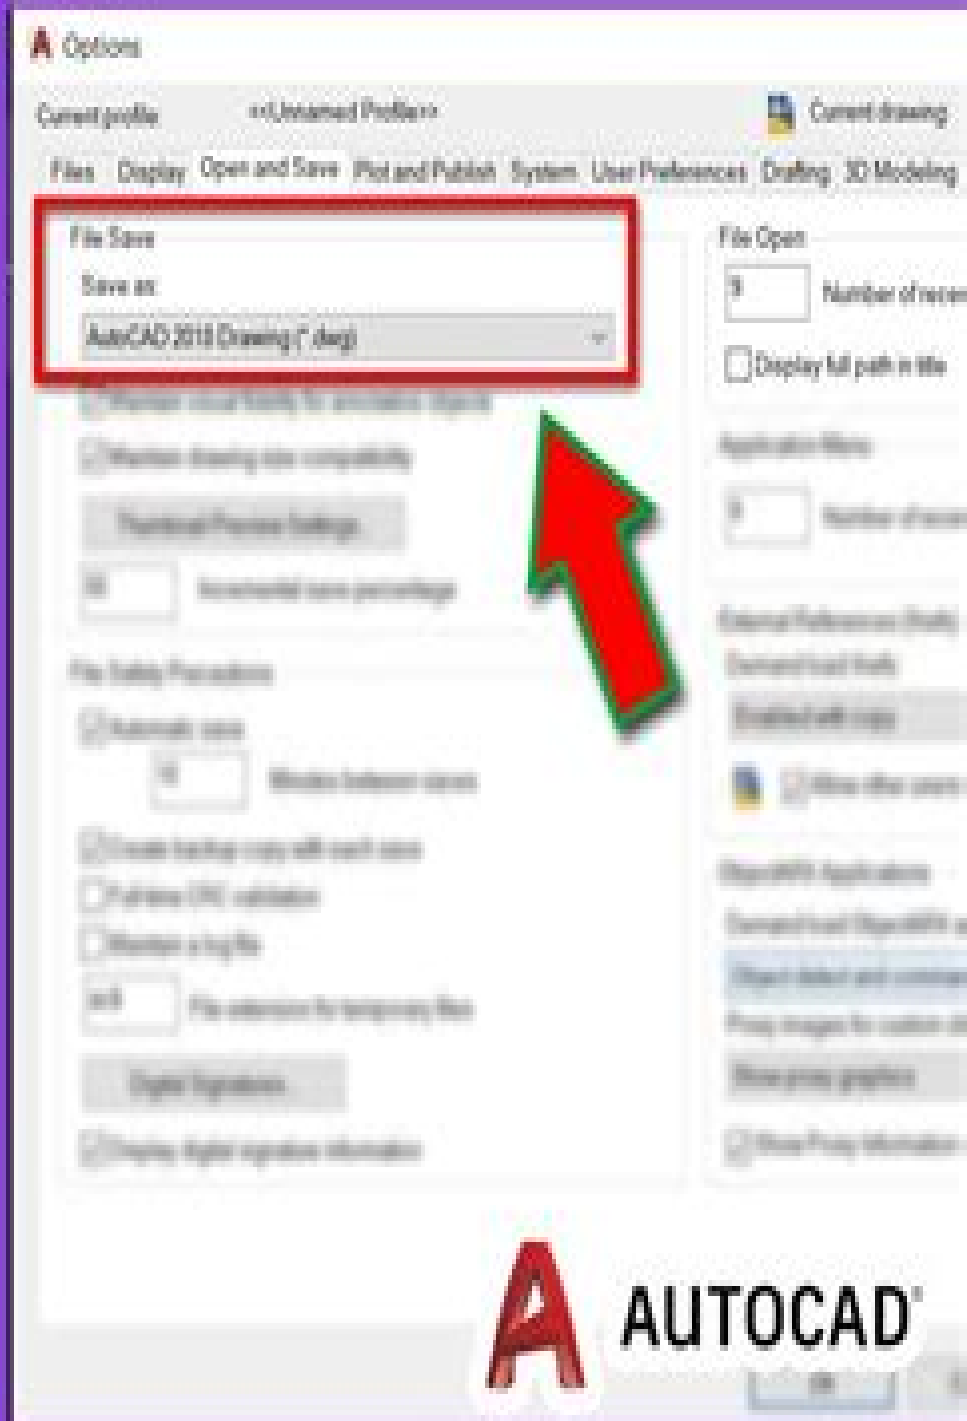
Options

Current profile: <<Unnamed Profile>>

Current drawing:

Files Display Open and Save Plot and Publish System User Preferences Drafting 3D Modeling

File Save

Save as:

AutoCAD 2018 Drawing (*.dwg)

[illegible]

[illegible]

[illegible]

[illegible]

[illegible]

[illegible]

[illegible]

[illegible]

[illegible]

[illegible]

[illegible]

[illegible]

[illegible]

File Open

9 Number of recen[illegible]

Display full path in title

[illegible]

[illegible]

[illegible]

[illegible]

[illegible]

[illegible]

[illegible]

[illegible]

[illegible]

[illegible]

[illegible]

AUTOCAD